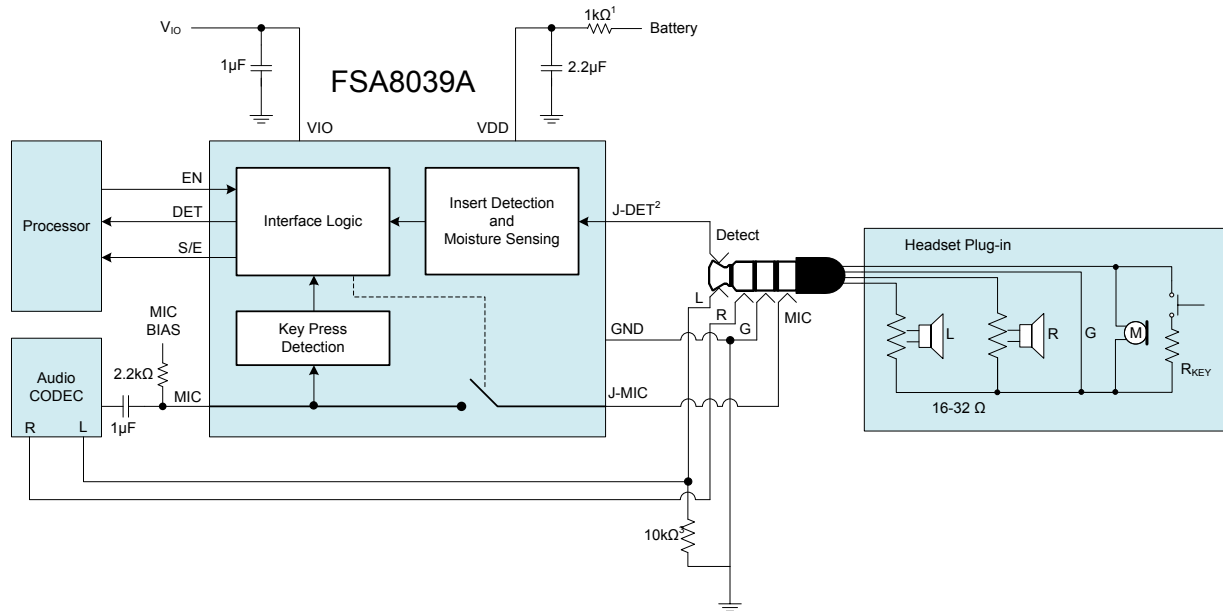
$V_{IO}$

1µF

FSA8039A

1kΩ$^1$

Battery

2.2µF

VIO

VDD

Processor

EN

DET

S/E

Interface Logic

Insert Detection and Moisture Sensing

J-DET$^2$

Detect

Headset Plug-in

Key Press Detection

MIC BIAS

2.2kΩ

Audio CODEC

R L

1µF

MIC

GND

J-MIC

L

R

G

MIC

L

R

G

M

$R_{KEY}$

16-32 Ω

10kΩ$^3$